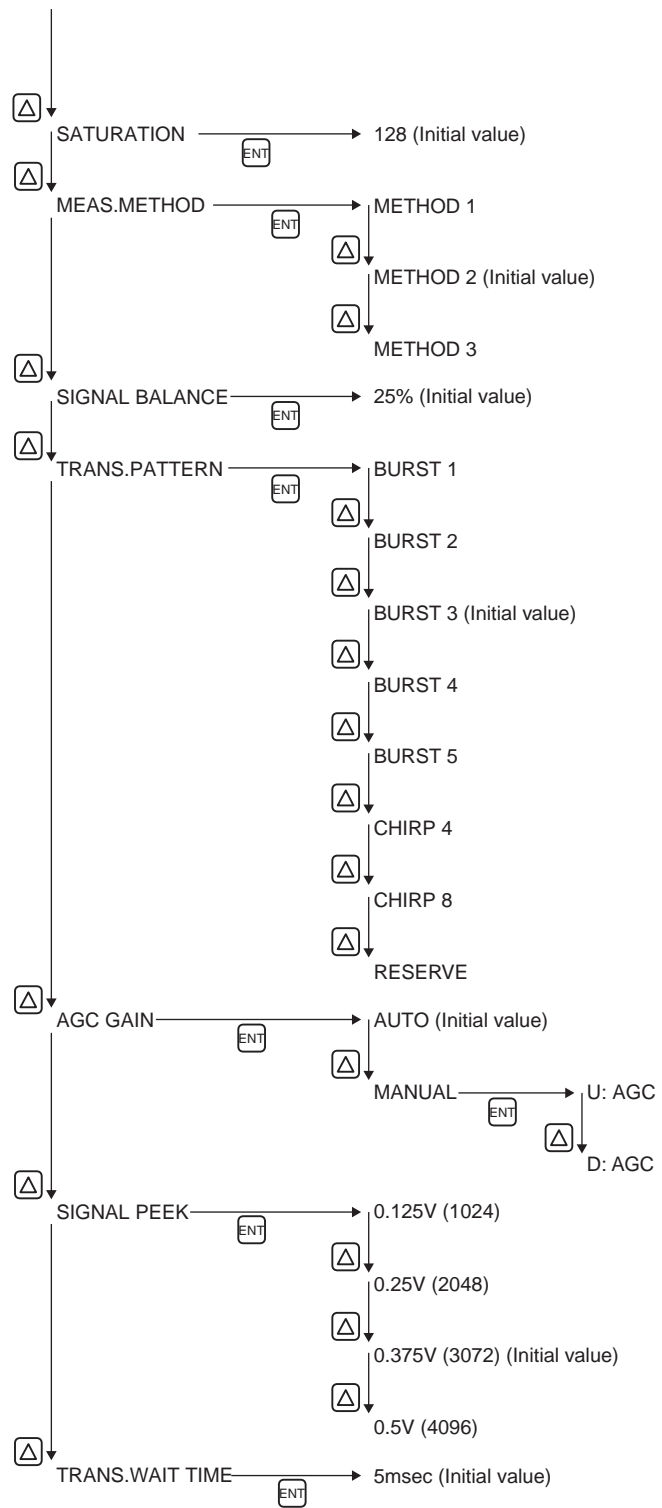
SATURATION ENT 128 (Initial value)

MEAS.METHOD ENT METHOD 1

METHOD 2 (Initial value)

METHOD 3

SIGNAL BALANCE ENT 25% (Initial value)

TRANS.PATTERN ENT BURST 1

BURST 2

BURST 3 (Initial value)

BURST 4

BURST 5

CHIRP 4

CHIRP 8

RESERVE

AGC GAIN ENT AUTO (Initial value)

MANUAL ENT U: AGC

D: AGC

SIGNAL PEEK ENT 0.125V (1024)

0.25V (2048)

0.375V (3072) (Initial value)

0.5V (4096)

TRANS.WAIT TIME ENT 5msec (Initial value)